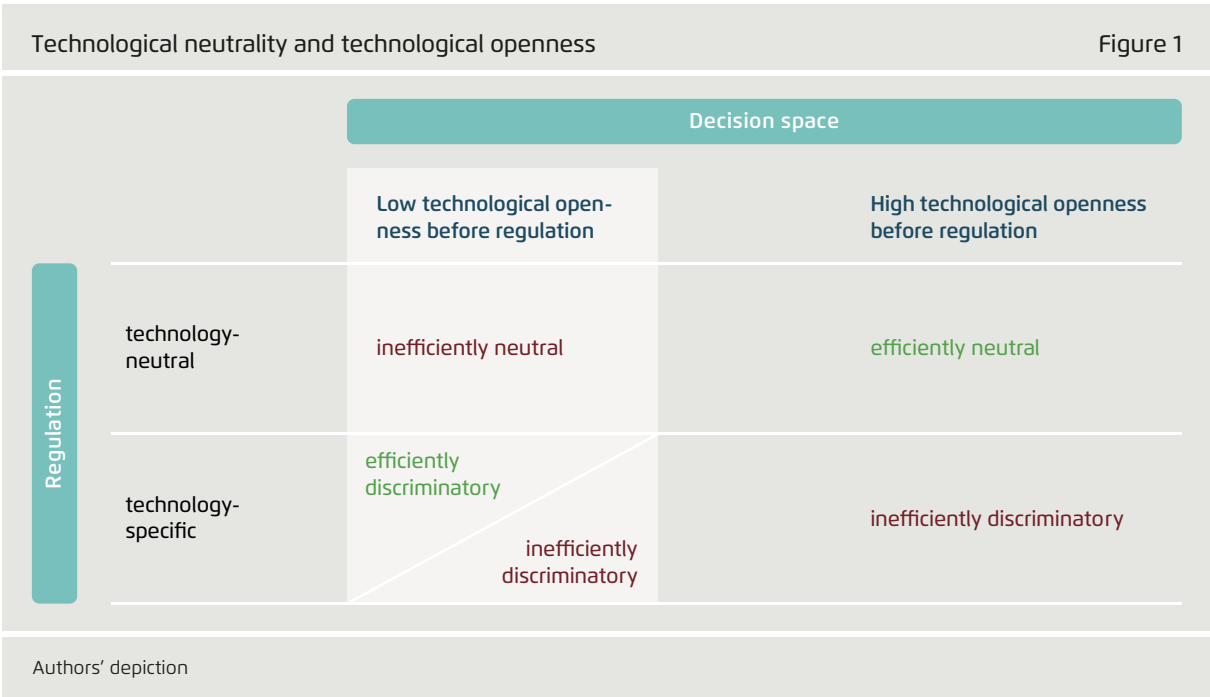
Technological neutrality and technological openness

Figure 1

Decision space

Regulation

|  | Low technological openness before regulation | High technological openness before regulation |
|---|---|---|
| technology-neutral | inefficiently neutral | efficiently neutral |
| technology-specific | efficiently discriminatory / inefficiently discriminatory | inefficiently discriminatory |

Authors' depiction